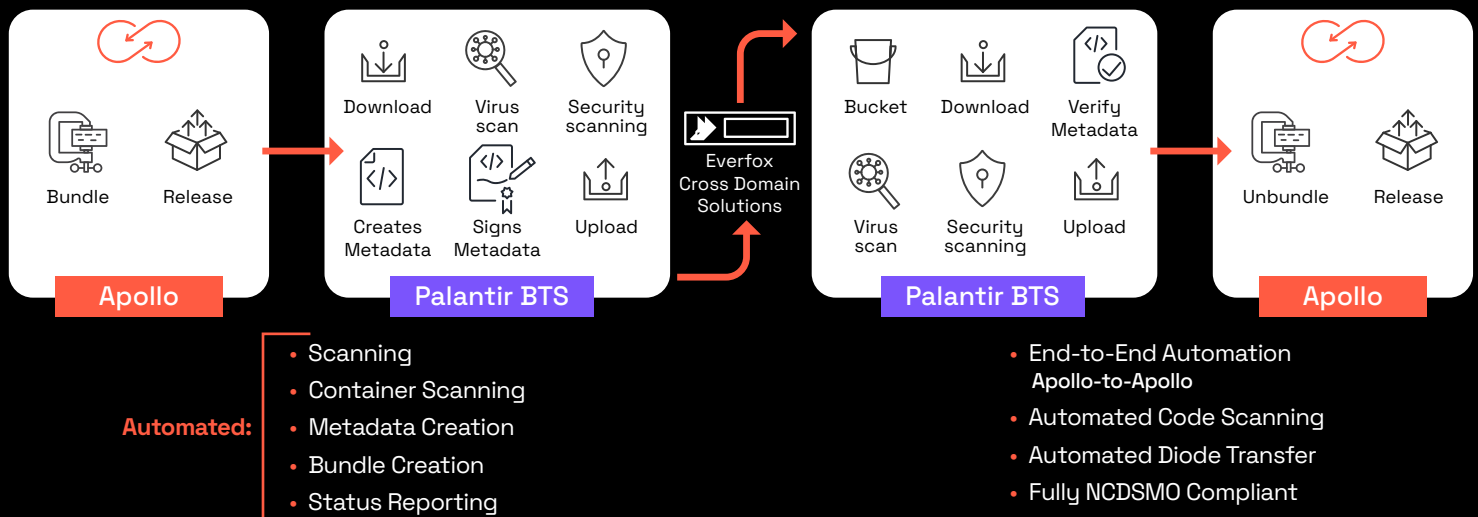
Bundle

Release

Apollo

Download

Virus scan

Security scanning

Creates Metadata

Signs Metadata

Upload

Palantir BTS

Everfox Cross Domain Solutions

Bucket

Download

Verify Metadata

Virus scan

Security scanning

Upload

Palantir BTS

Unbundle

Release

Apollo

Automated:

• Scanning
• Container Scanning
• Metadata Creation
• Bundle Creation
• Status Reporting

• End-to-End Automation Apollo-to-Apollo
• Automated Code Scanning
• Automated Diode Transfer
• Fully NCDSMO Compliant